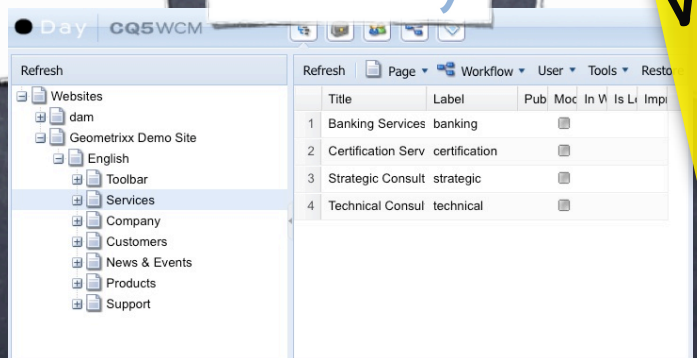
Day CQ5WCM

Refresh

Websites
dam
Geometrixx Demo Site
English
Toolbar
Services
Company
Customers
News & Events
Products
Support

Refresh | Page ▾ | Workflow ▾ | User ▾ | Tools ▾ | Restor

| | Title | Label | Pub | Moc | In W | Is Lc | Impr |
|---|---|---|---|---|---|---|---|
| 1 | Banking Services | banking | | | | | |
| 2 | Certification Serv | certification | | | | | |
| 3 | Strategic Consult | strategic | | | | | |
| 4 | Technical Consul | technical | | | | | |